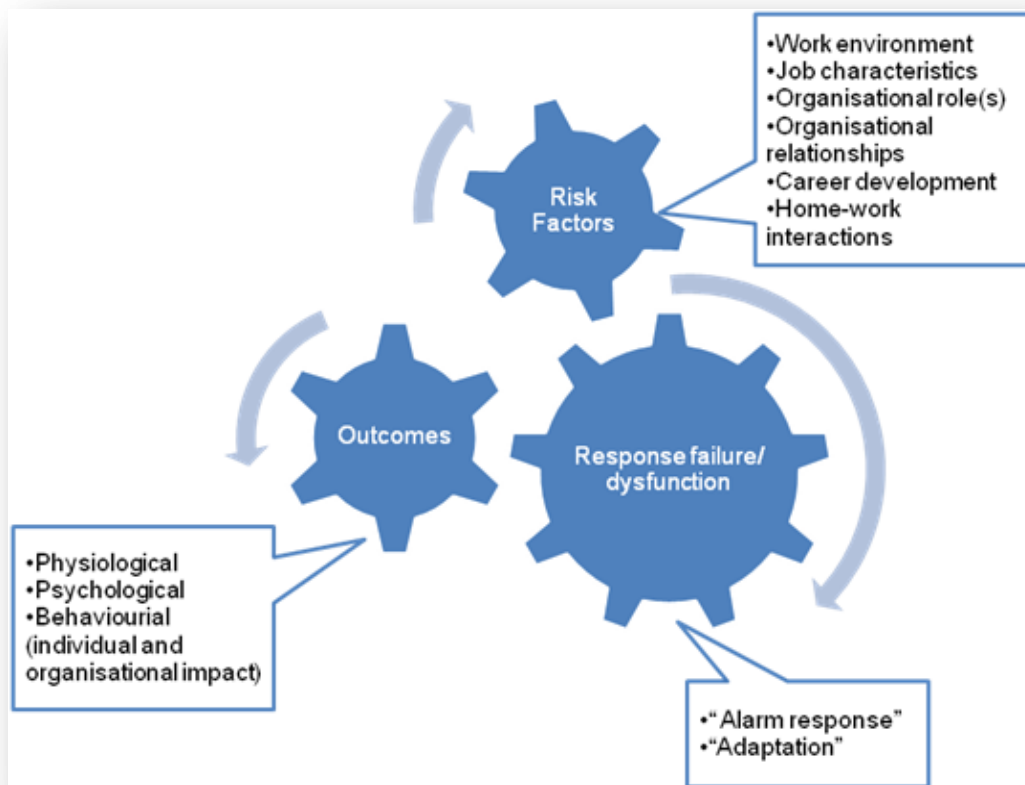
•Work environment
•Job characteristics
•Organisational role(s)
•Organisational relationships
•Career development
•Home-work interactions

Risk Factors

Outcomes

Response failure/ dysfunction

•Physiological
•Psychological
•Behaviourial (individual and organisational impact)

•"Alarm response"
•"Adaptation"